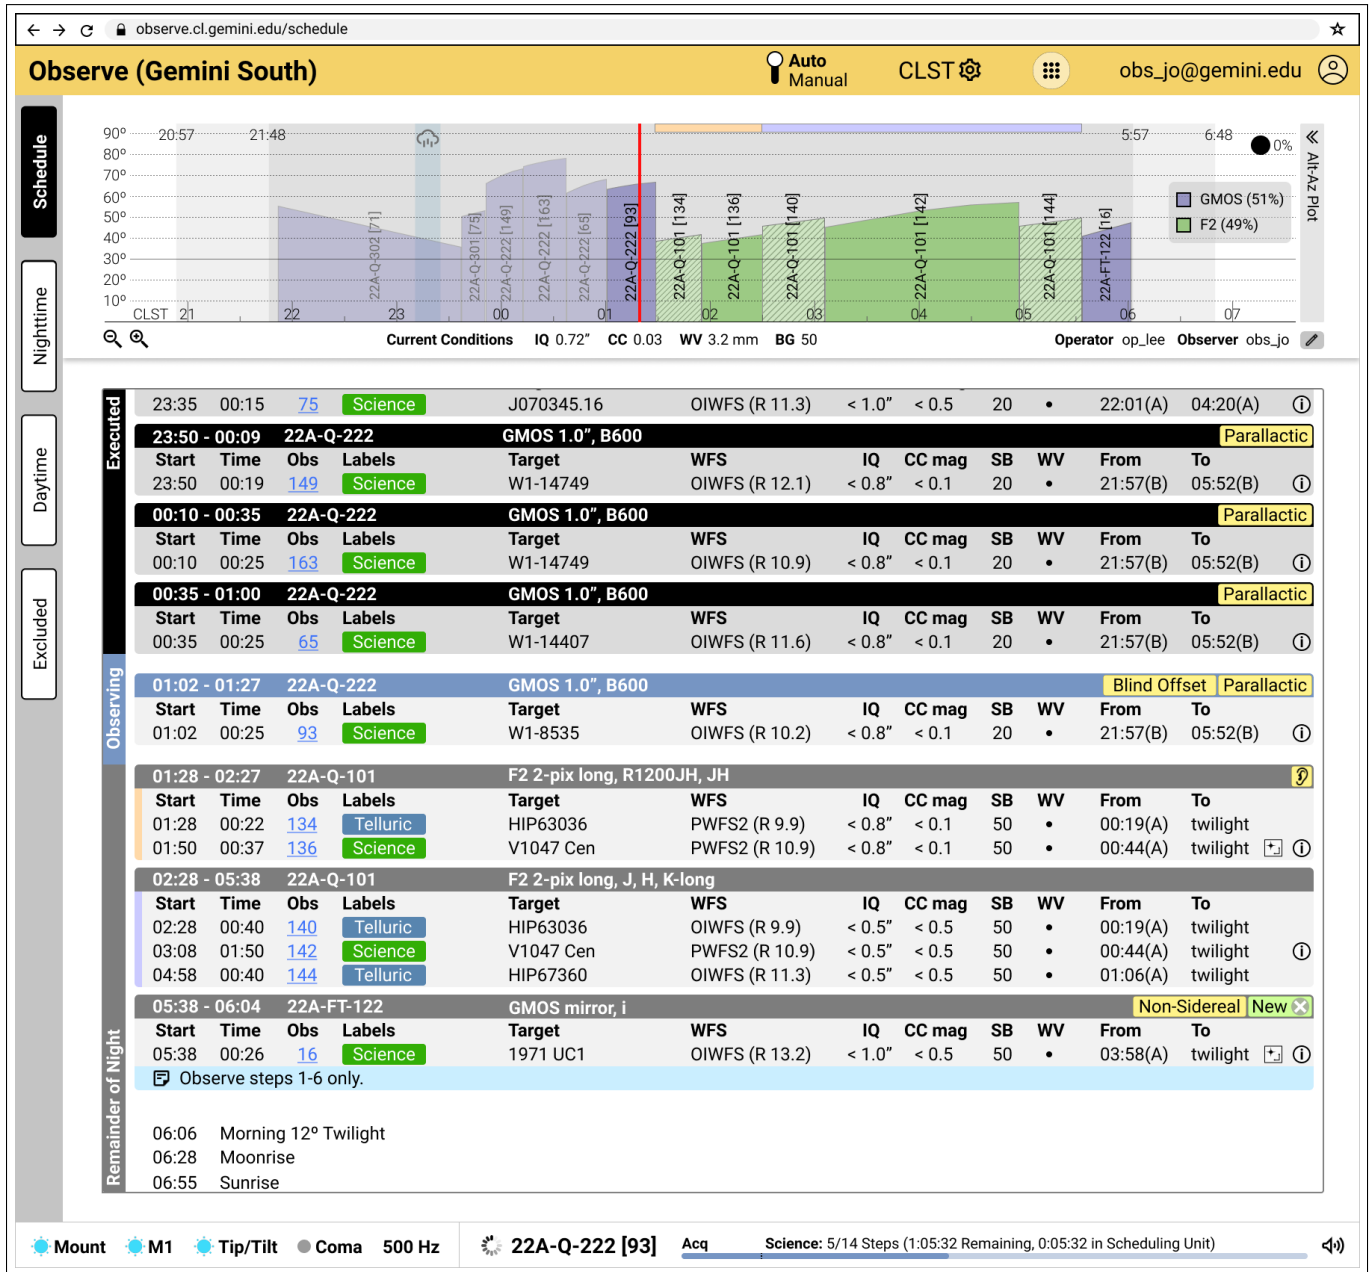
observe.cl.gemini.edu/schedule

Observe (Gemini South)

Auto
Manual

CLST

obs_jo@gemini.edu

Schedule

Nighttime

Daytime

Excluded

90º 80º 70º 60º 50º 40º 30º 20º 10º

20:57 21:48 5:57 6:48

0%

CLST 21 22 23 00 01 02 03 04 05 06 07

22A-Q-302 [71] 22A-Q-301 [75] 22A-Q-222 [149] 22A-Q-222 [163] 22A-Q-222 [65] 22A-Q-222 [93] 22A-Q-101 [134] 22A-Q-101 [136] 22A-Q-101 [140] 22A-Q-101 [142] 22A-Q-101 [144] 22A-FT-122 [16]

GMOS (51%)
F2 (49%)

Alt-Az Plot

Current Conditions IQ 0.72" CC 0.03 WV 3.2 mm BG 50

Operator op_lee Observer obs_jo

Executed

23:35 00:15 75 Science J070345.16 OIWFS (R 11.3) < 1.0" < 0.5 20 • 22:01(A) 04:20(A)

23:50 - 00:09 22A-Q-222 GMOS 1.0", B600 Parallactic

| Start | Time | Obs | Labels | Target | WFS | IQ | CC mag | SB | WV | From | To |
|---|---|---|---|---|---|---|---|---|---|---|---|
| 23:50 | 00:19 | 149 | Science | W1-14749 | OIWFS (R 12.1) | < 0.8" | < 0.1 | 20 | • | 21:57(B) | 05:52(B) |

00:10 - 00:35 22A-Q-222 GMOS 1.0", B600 Parallactic

| Start | Time | Obs | Labels | Target | WFS | IQ | CC mag | SB | WV | From | To |
|---|---|---|---|---|---|---|---|---|---|---|---|
| 00:10 | 00:25 | 163 | Science | W1-14749 | OIWFS (R 10.9) | < 0.8" | < 0.1 | 20 | • | 21:57(B) | 05:52(B) |

00:35 - 01:00 22A-Q-222 GMOS 1.0", B600 Parallactic

| Start | Time | Obs | Labels | Target | WFS | IQ | CC mag | SB | WV | From | To |
|---|---|---|---|---|---|---|---|---|---|---|---|
| 00:35 | 00:25 | 65 | Science | W1-14407 | OIWFS (R 11.6) | < 0.8" | < 0.1 | 20 | • | 21:57(B) | 05:52(B) |

Observing

01:02 - 01:27 22A-Q-222 GMOS 1.0", B600 Blind Offset Parallactic

| Start | Time | Obs | Labels | Target | WFS | IQ | CC mag | SB | WV | From | To |
|---|---|---|---|---|---|---|---|---|---|---|---|
| 01:02 | 00:25 | 93 | Science | W1-8535 | OIWFS (R 10.2) | < 0.8" | < 0.1 | 20 | • | 21:57(B) | 05:52(B) |

Remainder of Night

01:28 - 02:27 22A-Q-101 F2 2-pix long, R1200JH, JH

| Start | Time | Obs | Labels | Target | WFS | IQ | CC mag | SB | WV | From | To |
|---|---|---|---|---|---|---|---|---|---|---|---|
| 01:28 | 00:22 | 134 | Telluric | HIP63036 | PWFS2 (R 9.9) | < 0.8" | < 0.1 | 50 | • | 00:19(A) | twilight |
| 01:50 | 00:37 | 136 | Science | V1047 Cen | PWFS2 (R 10.9) | < 0.8" | < 0.1 | 50 | • | 00:44(A) | twilight |

02:28 - 05:38 22A-Q-101 F2 2-pix long, J, H, K-long

| Start | Time | Obs | Labels | Target | WFS | IQ | CC mag | SB | WV | From | To |
|---|---|---|---|---|---|---|---|---|---|---|---|
| 02:28 | 00:40 | 140 | Telluric | HIP63036 | OIWFS (R 9.9) | < 0.5" | < 0.5 | 50 | • | 00:19(A) | twilight |
| 03:08 | 01:50 | 142 | Science | V1047 Cen | PWFS2 (R 10.9) | < 0.5" | < 0.5 | 50 | • | 00:44(A) | twilight |
| 04:58 | 00:40 | 144 | Telluric | HIP67360 | OIWFS (R 11.3) | < 0.5" | < 0.5 | 50 | • | 01:06(A) | twilight |

05:38 - 06:04 22A-FT-122 GMOS mirror, i Non-Sidereal New

| Start | Time | Obs | Labels | Target | WFS | IQ | CC mag | SB | WV | From | To |
|---|---|---|---|---|---|---|---|---|---|---|---|
| 05:38 | 00:26 | 16 | Science | 1971 UC1 | OIWFS (R 13.2) | < 1.0" | < 0.5 | 50 | • | 03:58(A) | twilight |

Observe steps 1-6 only.

06:06 Morning 12º Twilight
06:28 Moonrise
06:55 Sunrise

Mount M1 Tip/Tilt Coma 500 Hz 22A-Q-222 [93] Acq Science: 5/14 Steps (1:05:32 Remaining, 0:05:32 in Scheduling Unit)